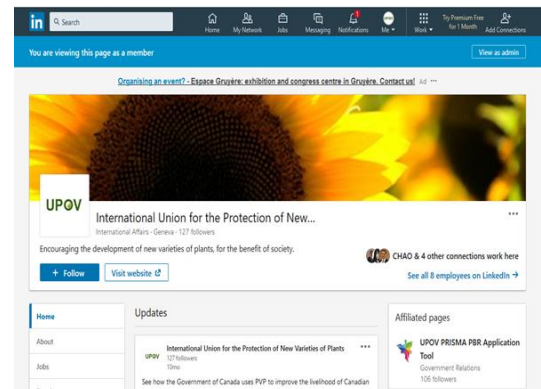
in Search

Home My Network Jobs Messaging Notifications Me Work Try Premium Free for 1 Month Add Connections

You are viewing this page as a member

View as admin

Organising an event? - Espace Gruyère: exhibition and congress centre in Gruyère. Contact us! Ad ···

UPOV

International Union for the Protection of New...

International Affairs · Geneva · 127 followers

Encouraging the development of new varieties of plants, for the benefit of society.

CHAO & 4 other connections work here

+ Follow

Visit website

See all 8 employees on LinkedIn →

Home

About

Jobs

Updates

UPOV International Union for the Protection of New Varieties of Plants

127 followers

10mo

See how the Government of Canada uses PVP to improve the livelihood of Canadian

Affiliated pages

UPOV PRISMA PBR Application Tool

Government Relations

106 followers